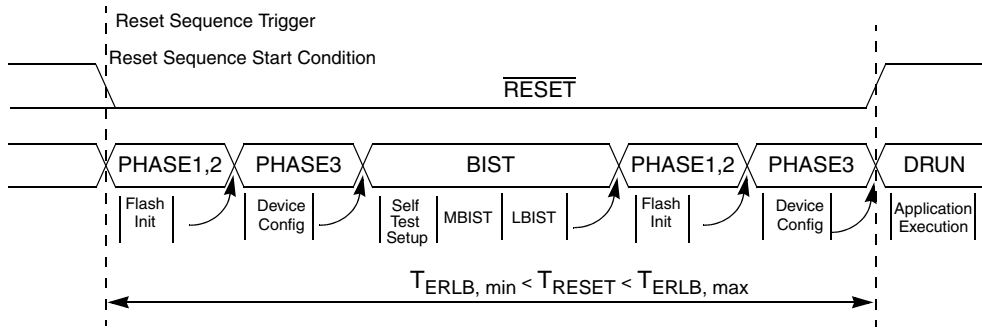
Reset Sequence Trigger

Reset Sequence Start Condition

$\overline{\text{RESET}}$

PHASE1,2 PHASE3 BIST PHASE1,2 PHASE3 DRUN

Flash Init

Device Config

Self Test Setup

MBIST

LBIST

Flash Init

Device Config

Application Execution

$T_{ERLB,\ min} < T_{RESET} < T_{ERLB,\ max}$